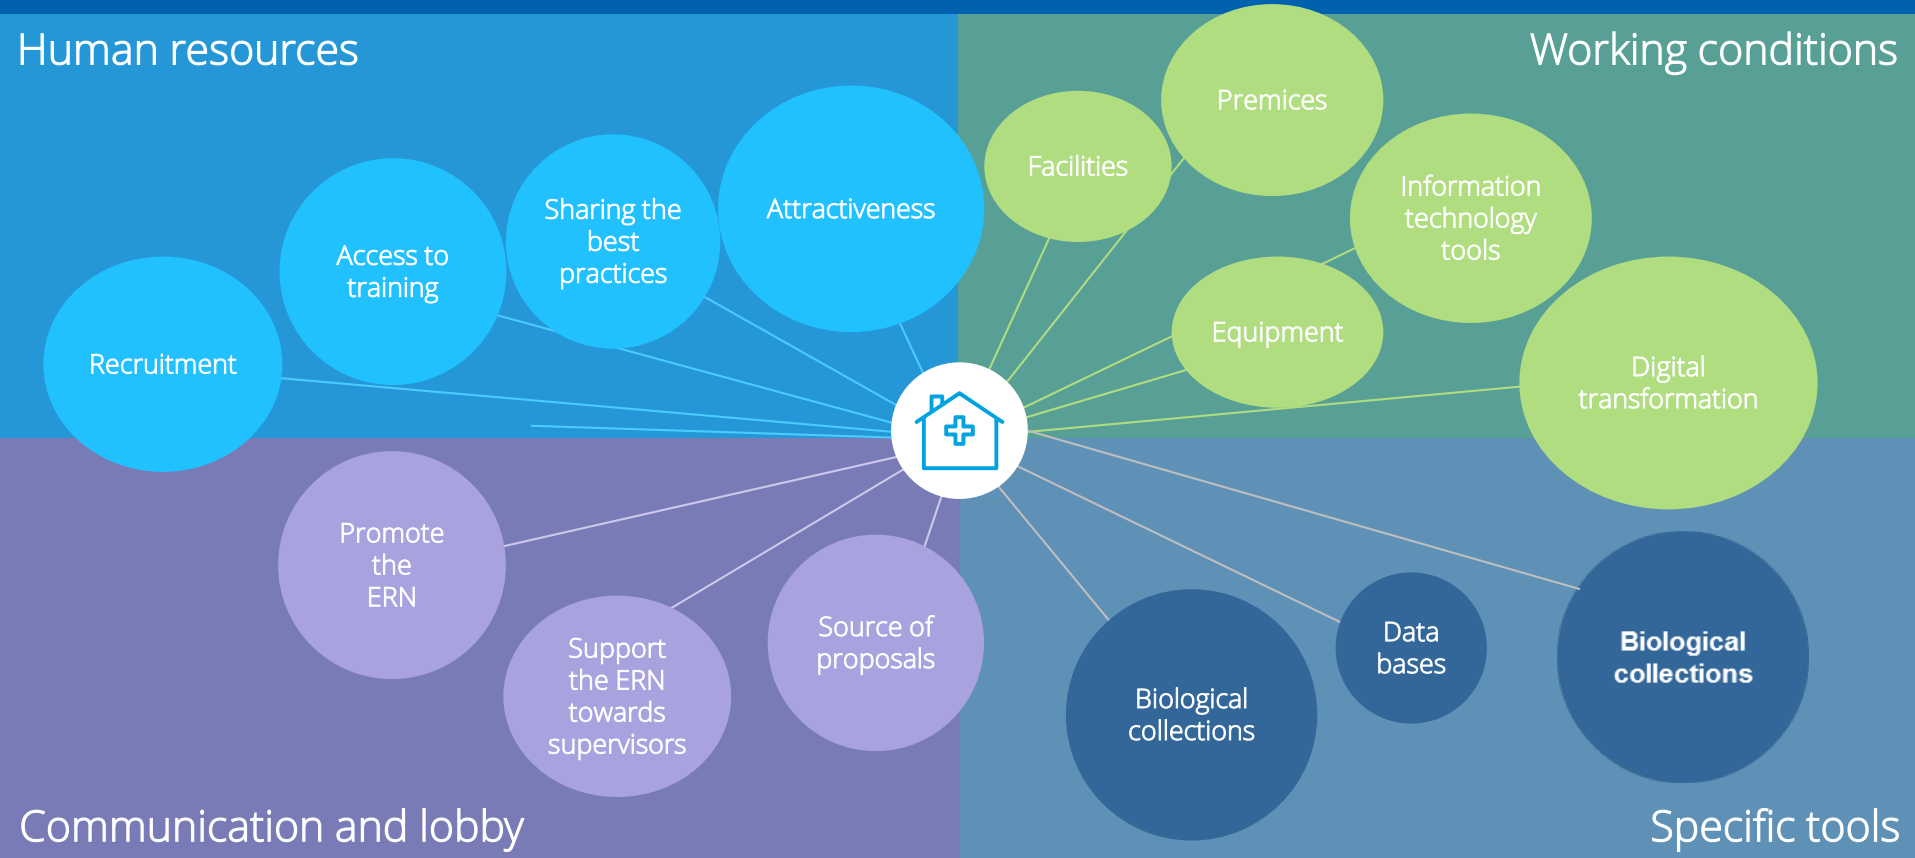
Human resources

Working conditions

Recruitment

Access to training

Sharing the best practices

Attractiveness

Facilities

Premices

Information technology tools

Equipment

Digital transformation

Promote the ERN

Support the ERN towards supervisors

Source of proposals

Biological collections

Data bases

**Biological collections**

Communication and lobby

Specific tools